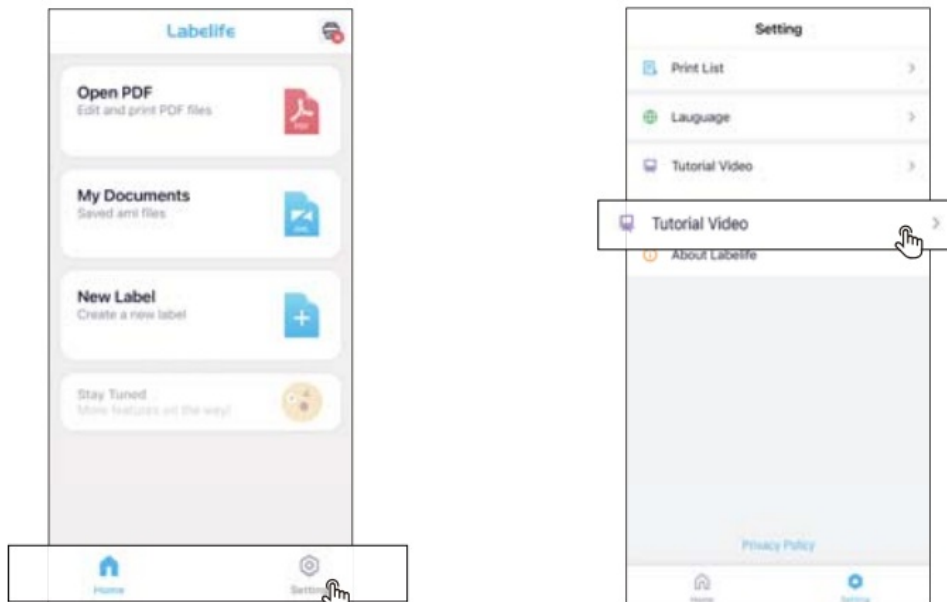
Labelife

Open PDF
Edit and print PDF files

My Documents
Saved ami files

New Label
Create a new label

Stay Tuned
More features on the way!

Home
Setting

Setting

Print List

Lauguage

Tutorial Video

Tutorial Video

About Labelife

Privacy Policy

Home
Setting